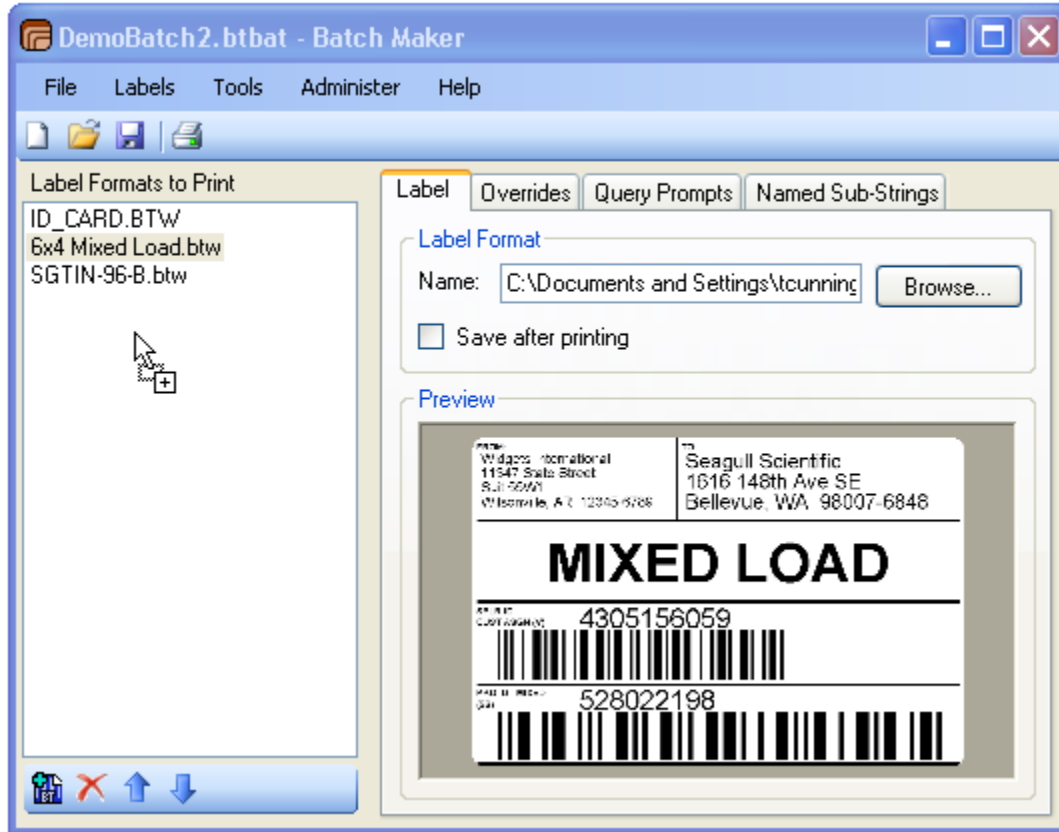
DemoBatch2.btbat - Batch Maker

File Labels Tools Administer Help

Label Formats to Print

ID_CARD.BTW
6x4 Mixed Load.btw
SGTIN-96-B.btw

Label | Overrides | Query Prompts | Named Sub-Strings

Label Format

Name: C:\Documents and Settings\tcunning

Browse...

Save after printing

Preview

Widgets International
11547 State Street
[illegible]
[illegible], AK 12345-6789

Seagull Scientific
1616 148th Ave SE
Bellevue, WA 98007-6848

MIXED LOAD

4305156059

528022198